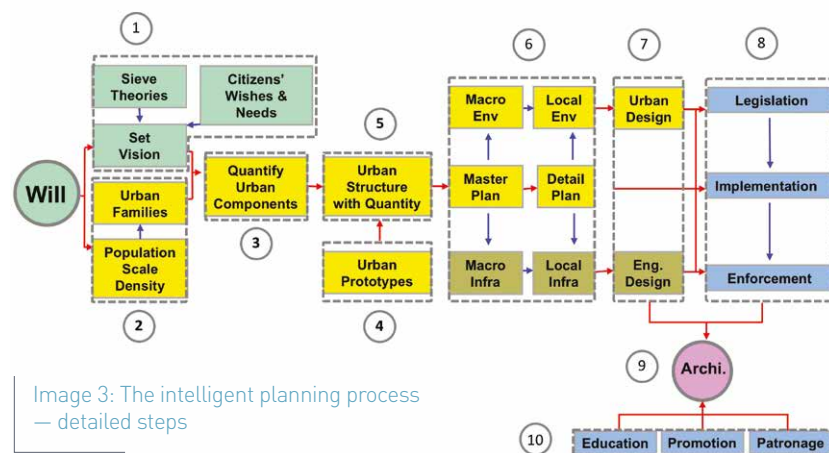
1

Sieve Theories

Citizens' Wishes & Needs

Set Vision

Will

Urban Families

Population Scale Density

2

Quantify Urban Components

3

5

Urban Structure with Quantity

Urban Prototypes

4

6

Macro Env

Local Env

Master Plan

Detail Plan

Macro Infra

Local Infra

7

Urban Design

Eng. Design

8

Legislation

Implementation

Enforcement

9

Archi.

10

Education

Promotion

Patronage

Image 3: The intelligent planning process — detailed steps